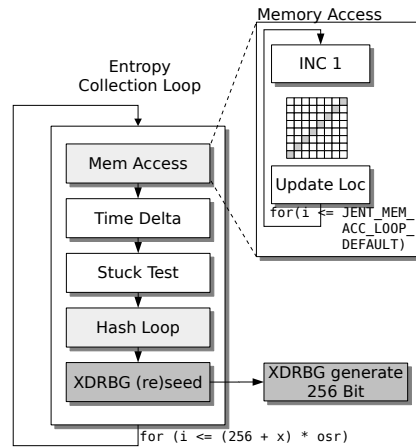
Memory Access

INC 1

Update Loc

for(i <= JENT_MEM_ACC_LOOP_DEFAULT)

Entropy Collection Loop

Mem Access

Time Delta

Stuck Test

Hash Loop

XDRBG (re)seed

XDRBG generate 256 Bit

for (i <= (256 + x) * osr)